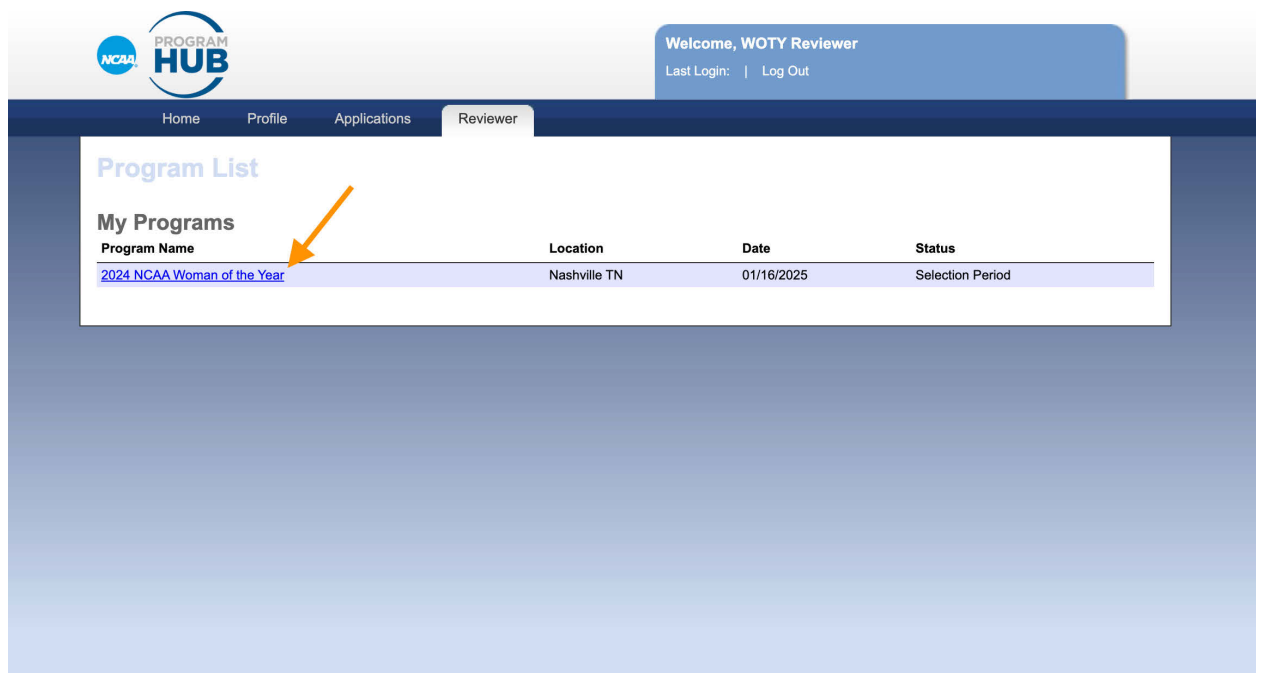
NCAA PROGRAM HUB

Welcome, WOTY Reviewer
Last Login: | Log Out

Home Profile Applications Reviewer

Program List

My Programs

| Program Name | Location | Date | Status |
|---|---|---|---|
| 2024 NCAA Woman of the Year | Nashville TN | 01/16/2025 | Selection Period |